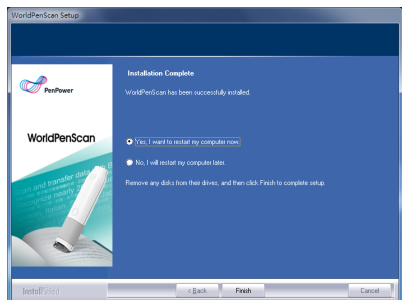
WorldPenScan Setup

PenPower

WorldPenScan

Installation Complete

WorldPenScan has been successfully installed.

Yes, I want to restart my computer now.

No, I will restart my computer later.

Remove any disks from their drives, and then click Finish to complete setup.

InstallShield

< Back

Finish

Cancel